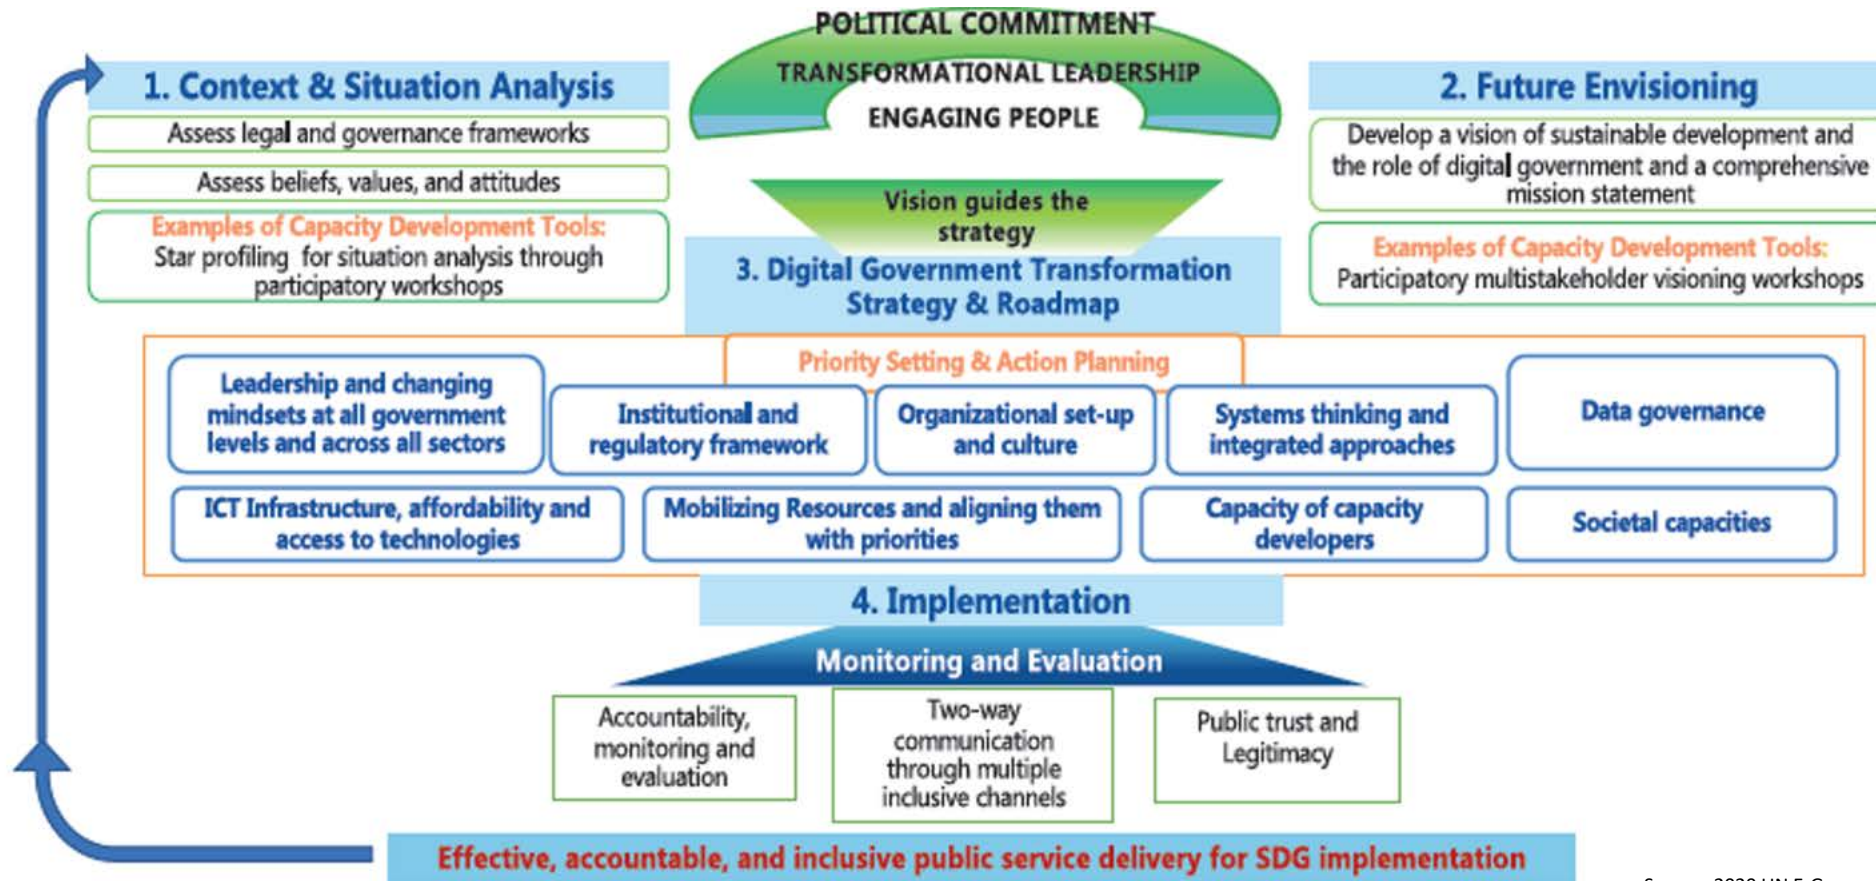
POLITICAL COMMITMENT

TRANSFORMATIONAL LEADERSHIP

ENGAGING PEOPLE

1. Context & Situation Analysis

Assess legal and governance frameworks

Assess beliefs, values, and attitudes

Examples of Capacity Development Tools:
Star profiling for situation analysis through participatory workshops

2. Future Envisioning

Develop a vision of sustainable development and the role of digital government and a comprehensive mission statement

Examples of Capacity Development Tools:
Participatory multistakeholder visioning workshops

Vision guides the strategy

3. Digital Government Transformation Strategy & Roadmap

Priority Setting & Action Planning

Leadership and changing mindsets at all government levels and across all sectors

Institutional and regulatory framework

Organizational set-up and culture

Systems thinking and integrated approaches

Data governance

ICT Infrastructure, affordability and access to technologies

Mobilizing Resources and aligning them with priorities

Capacity of capacity developers

Societal capacities

4. Implementation

Monitoring and Evaluation

Accountability, monitoring and evaluation

Two-way communication through multiple inclusive channels

Public trust and Legitimacy

Effective, accountable, and inclusive public service delivery for SDG implementation

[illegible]